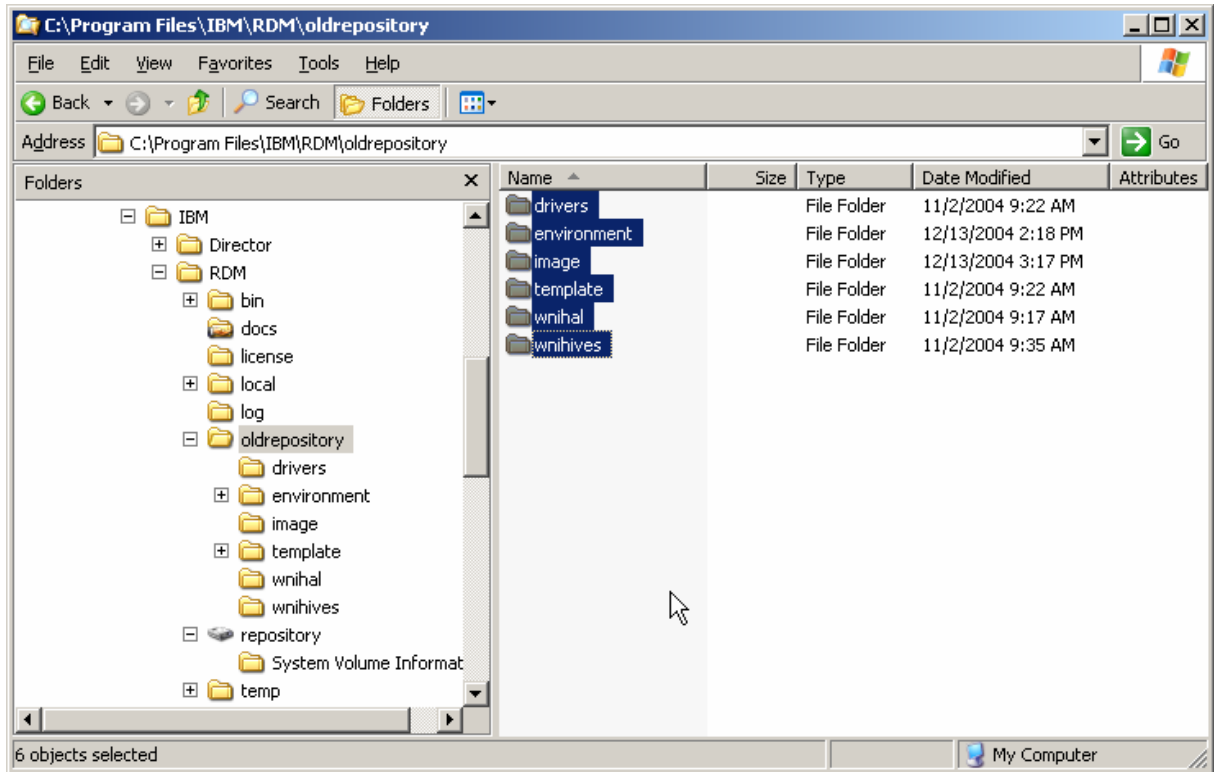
C:\Program Files\IBM\RDM\oldrepository

File Edit View Favorites Tools Help

Back Search Folders

Address C:\Program Files\IBM\RDM\oldrepository Go

Folders

IBM
Director
RDM
bin
docs
license
local
log
oldrepository
drivers
environment
image
template
wnihal
wnihives
repository
System Volume Informat
temp

| Name | Size | Type | Date Modified | Attributes |
|---|---|---|---|---|
| drivers | | File Folder | 11/2/2004 9:22 AM | |
| environment | | File Folder | 12/13/2004 2:18 PM | |
| image | | File Folder | 12/13/2004 3:17 PM | |
| template | | File Folder | 11/2/2004 9:22 AM | |
| wnihal | | File Folder | 11/2/2004 9:17 AM | |
| wnihives | | File Folder | 11/2/2004 9:35 AM | |

6 objects selected

My Computer